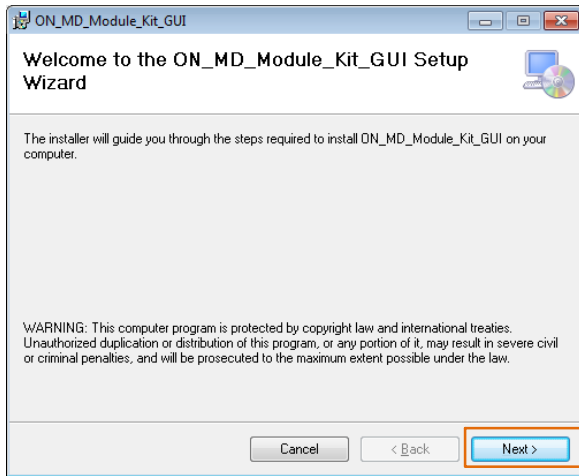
ON_MD_Module_Kit_GUI

Welcome to the ON_MD_Module_Kit_GUI Setup Wizard

The installer will guide you through the steps required to install ON_MD_Module_Kit_GUI on your computer.

WARNING: This computer program is protected by copyright law and international treaties. Unauthorized duplication or distribution of this program, or any portion of it, may result in severe civil or criminal penalties, and will be prosecuted to the maximum extent possible under the law.

Cancel
< Back
Next >